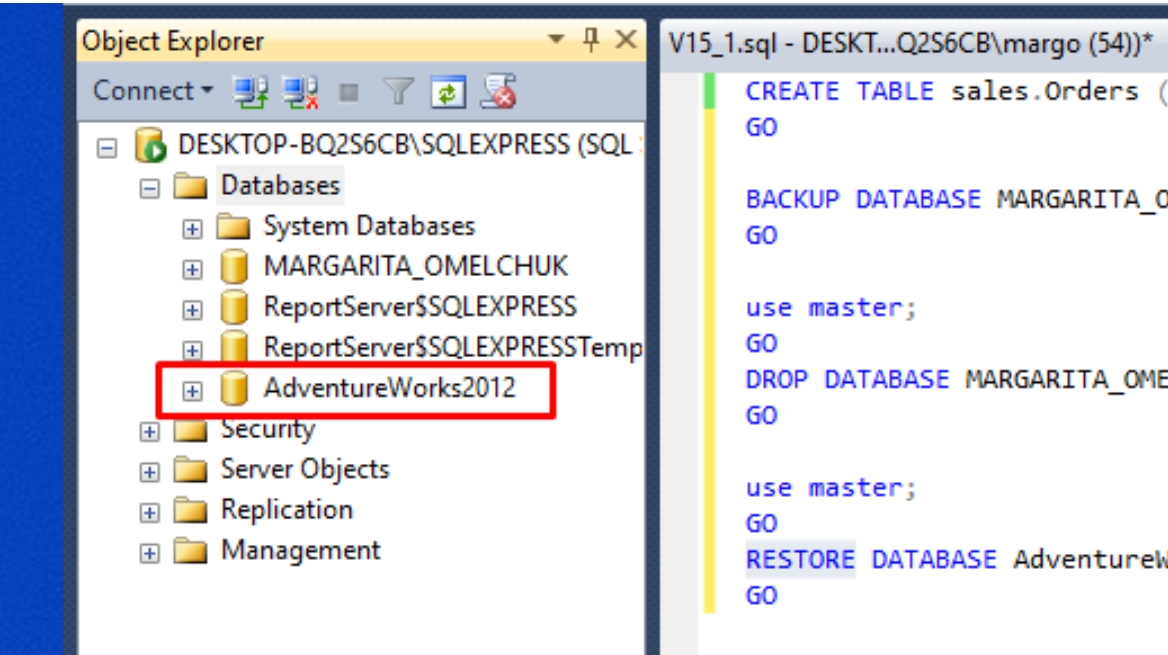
Object Explorer

Connect

DESKTOP-BQ2S6CB\SQLEXPRESS (SQL

Databases

System Databases

MARGARITA_OMELCHUK

ReportServer$SQLEXPRESS

ReportServer$SQLEXPRESSTemp

AdventureWorks2012

Security

Server Objects

Replication

Management

V15_1.sql - DESKT...Q2S6CB\margo (54))*

CREATE TABLE sales.Orders (
GO

BACKUP DATABASE MARGARITA_O
GO

use master;
GO
DROP DATABASE MARGARITA_OME
GO

use master;
GO
RESTORE DATABASE AdventureW
GO